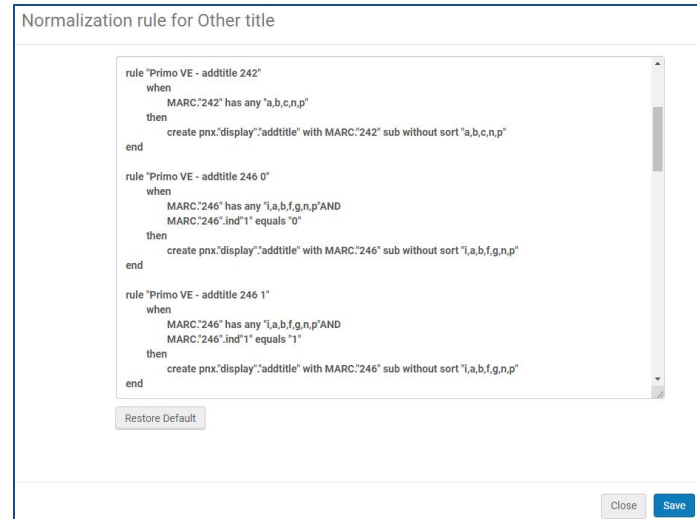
Normalization rule for Other title

rule "Primo VE - addtitle 242"
when
MARC."242" has any "a,b,c,n,p"
then
create pnx."display"."addtitle" with MARC."242" sub without sort "a,b,c,n,p"
end

rule "Primo VE - addtitle 246 0"
when
MARC."246" has any "i,a,b,f,g,n,p"AND
MARC."246".ind"1" equals "0"
then
create pnx."display"."addtitle" with MARC."246" sub without sort "i,a,b,f,g,n,p"
end

rule "Primo VE - addtitle 246 1"
when
MARC."246" has any "i,a,b,f,g,n,p"AND
MARC."246".ind"1" equals "1"
then
create pnx."display"."addtitle" with MARC."246" sub without sort "i,a,b,f,g,n,p"
end

Restore Default

Close Save